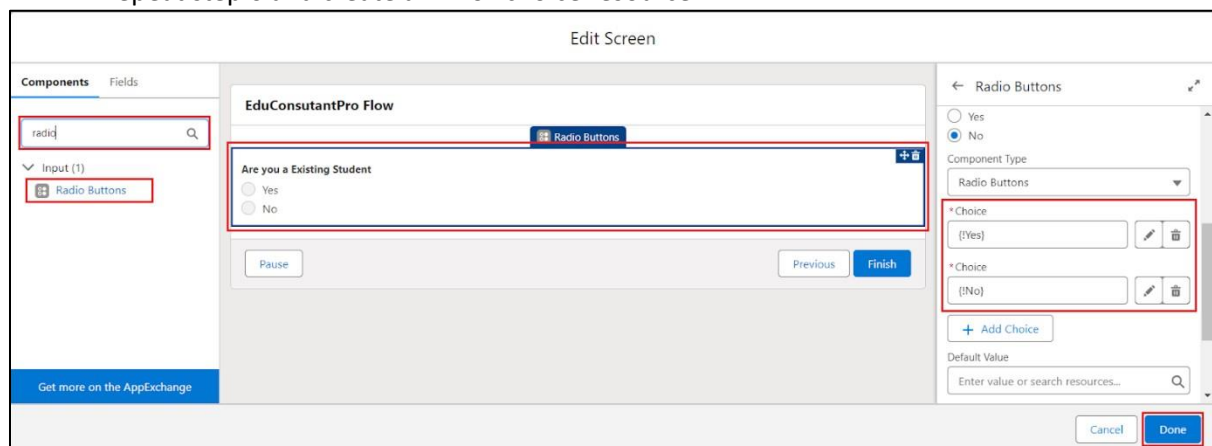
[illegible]

Edit Screen

Components Fields

radio

Input (1)

Radio Buttons

Get more on the AppExchange

EduConsutantPro Flow

Radio Buttons

Are you a Existing Student

Yes

No

Pause

Previous Finish

← Radio Buttons

Yes

No

Component Type

Radio Buttons

*Choice

{!Yes}

*Choice

{!No}

+ Add Choice

Default Value

Enter value or search resources...

Cancel Done